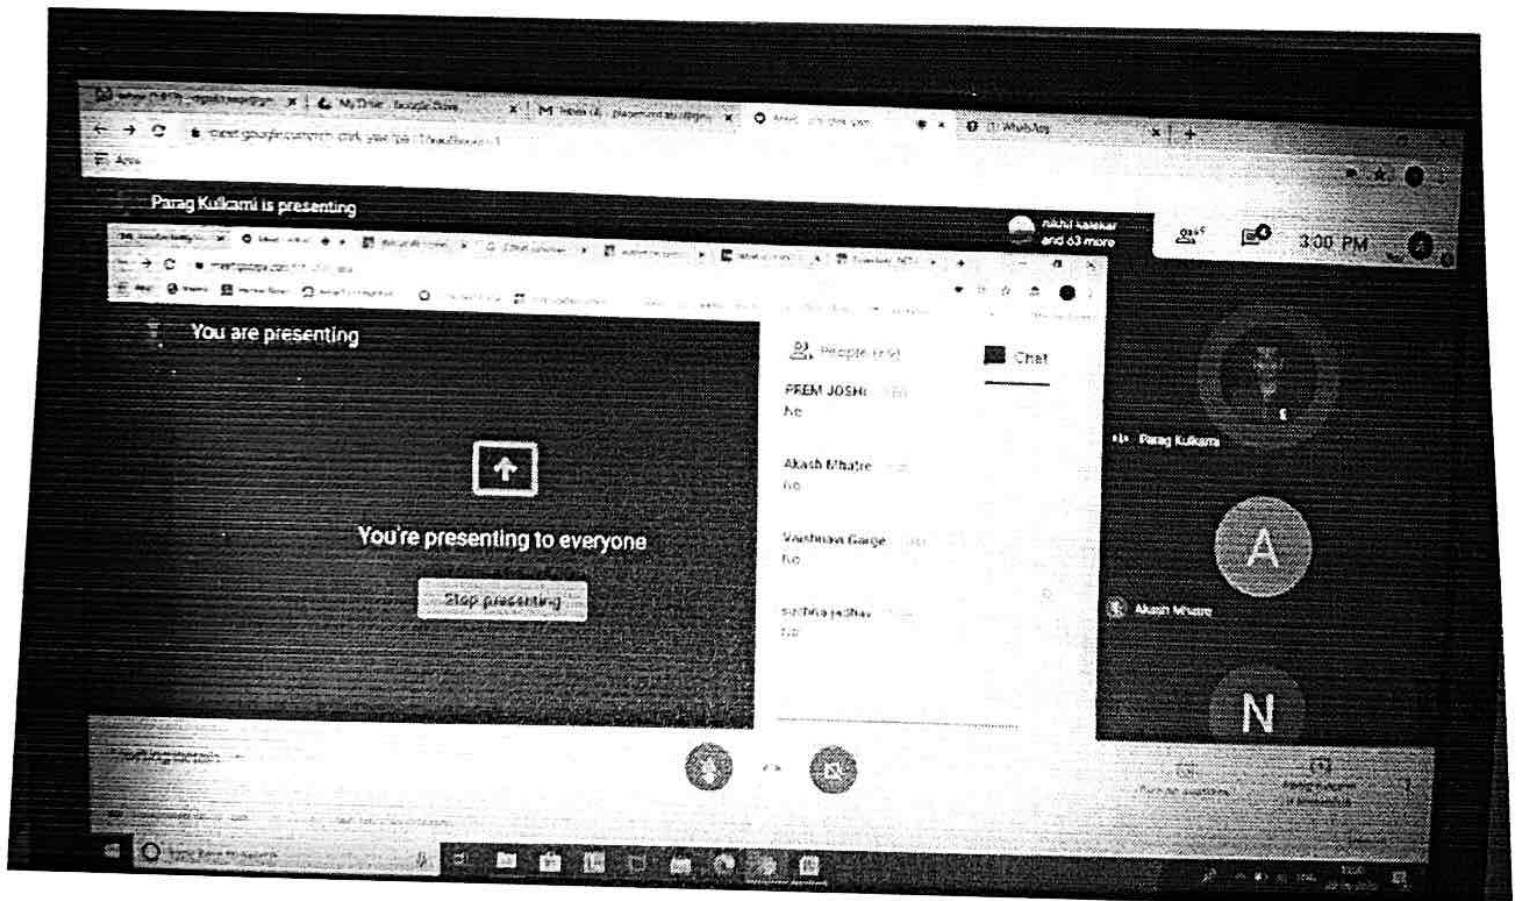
My Drive - Google Drive

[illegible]

Apps

Parag Kulkarni is presenting

nikhil kalekar and 63 more

3:00 PM

You are presenting

You're presenting to everyone

Stop presenting

People

Chat

PREM JOSHI

ho

Akash Mhatre

ho

Vaishnavi Gage

ho

sachita jadhav

ho

Parag Kulkarni

A

Akash Mhatre

N